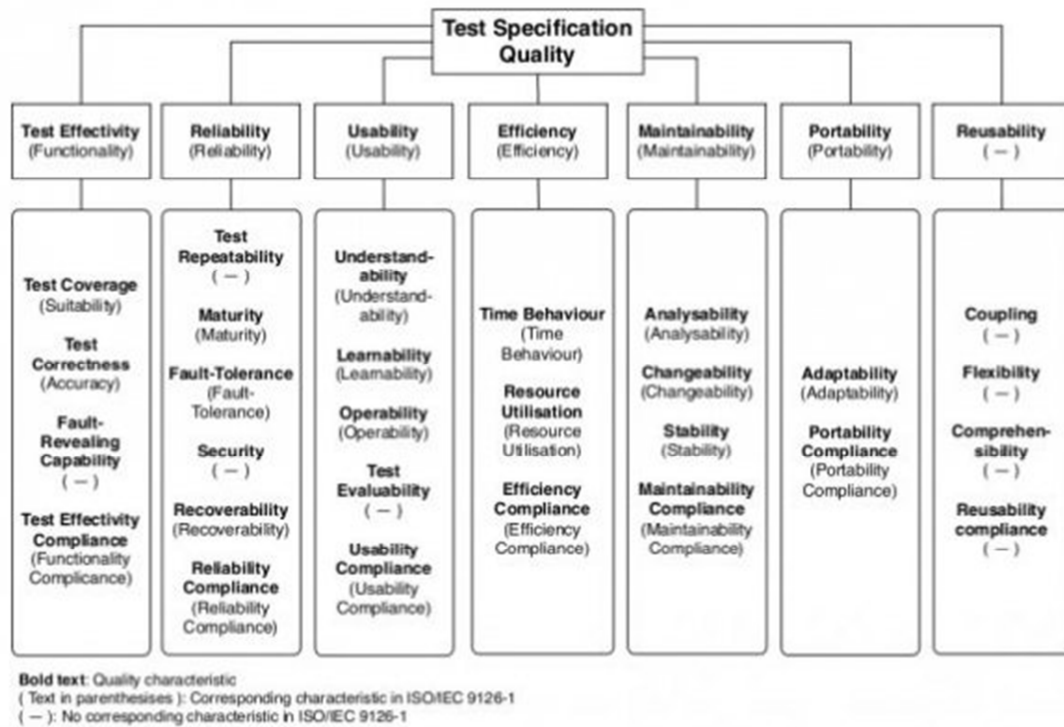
Test Specification Quality

Test Effectivity (Functionality)

Reliability (Reliability)

Usability (Usability)

Efficiency (Efficiency)

Maintainability (Maintainability)

Portability (Portability)

Reusability ( — )

Test Coverage (Suitability)

Test Correctness (Accuracy)

Fault-Revealing Capability ( — )

Test Effectivity Compliance (Functionality Complicance)

Test Repeatability ( — )

Maturity (Maturity)

Fault-Tolerance (Fault-Tolerance)

Security ( — )

Recoverability (Recoverability)

Reliability Compliance (Reliability Compliance)

Understandability (Understandability)

Learnability (Learnability)

Operability (Operability)

Test Evaluability ( — )

Usability Compliance (Usability Compliance)

Time Behaviour (Time Behaviour)

Resource Utilisation (Resource Utilisation)

Efficiency Compliance (Efficiency Compliance)

Analysability (Analysability)

Changeability (Changeability)

Stability (Stability)

Maintainability Compliance (Maintainability Compliance)

Adaptability (Adaptability)

Portability Compliance (Portability Compliance)

Coupling ( — )

Flexibility ( — )

Comprehensibility ( — )

Reusability compliance ( — )

Bold text: Quality characteristic
( Text in parenthesises ): Corresponding characteristic in ISO/IEC 9126-1
( — ): No corresponding characteristic in ISO/IEC 9126-1